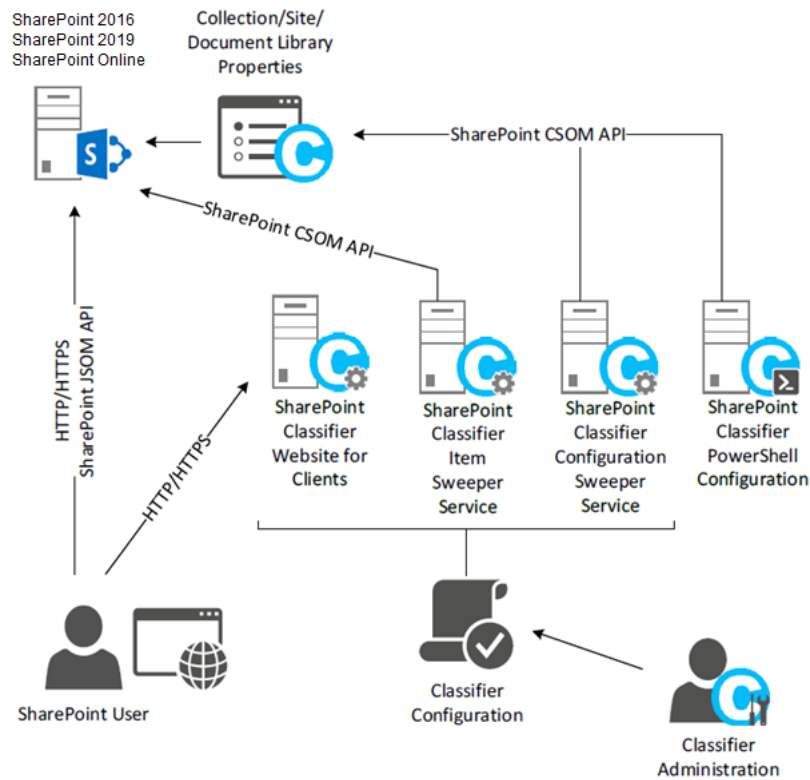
SharePoint 2016
SharePoint 2019
SharePoint Online

Collection/Site/
Document Library
Properties

SharePoint CSOM API

SharePoint CSOM API

HTTP/HTTPS
SharePoint JSOM API

HTTP/HTTPS

SharePoint
Classifier
Website for
Clients

SharePoint
Classifier
Item
Sweeper
Service

SharePoint
Classifier
Configuration
Sweeper
Service

SharePoint
Classifier
PowerShell
Configuration

SharePoint User

Classifier
Configuration

Classifier
Administration